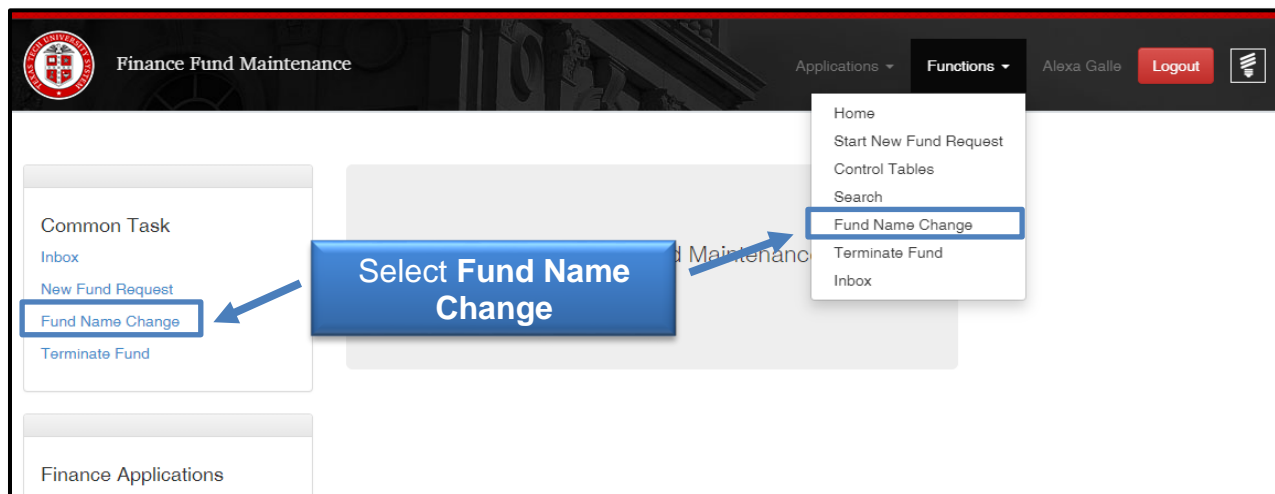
TEXAS TECH UNIVERSITY SYSTEM

Finance Fund Maintenance

Applications ▾ Functions ▾ Alexa Galle Logout

Home
Start New Fund Request
Control Tables
Search
Fund Name Change
Terminate Fund
Inbox

Common Task
Inbox
New Fund Request
Fund Name Change
Terminate Fund

Select **Fund Name Change**

d Maintenance

Finance Applications